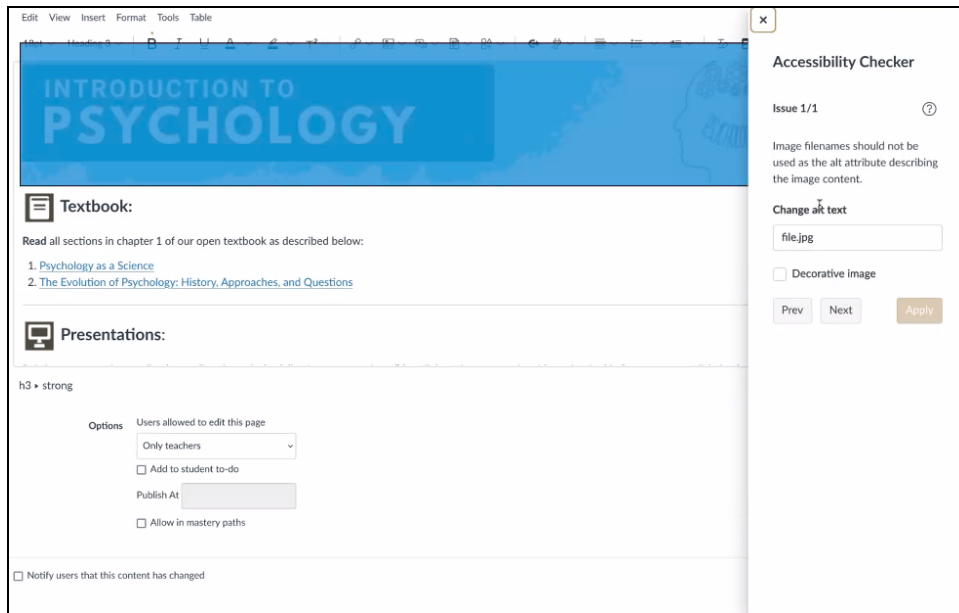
Edit View Insert Format Tools Table

INTRODUCTION TO
PSYCHOLOGY

Textbook:

**Read** all sections in chapter 1 of our open textbook as described below:

1. Psychology as a Science
2. The Evolution of Psychology: History, Approaches, and Questions

Presentations:

h3 ▸ strong

Options
Users allowed to edit this page
Only teachers
☐ Add to student to-do
Publish At
☐ Allow in mastery paths

☐ Notify users that this content has changed

×

Accessibility Checker

Issue 1/1

Image filenames should not be used as the alt attribute describing the image content.

Change alt text

file.jpg

Decorative image

Prev Next Apply